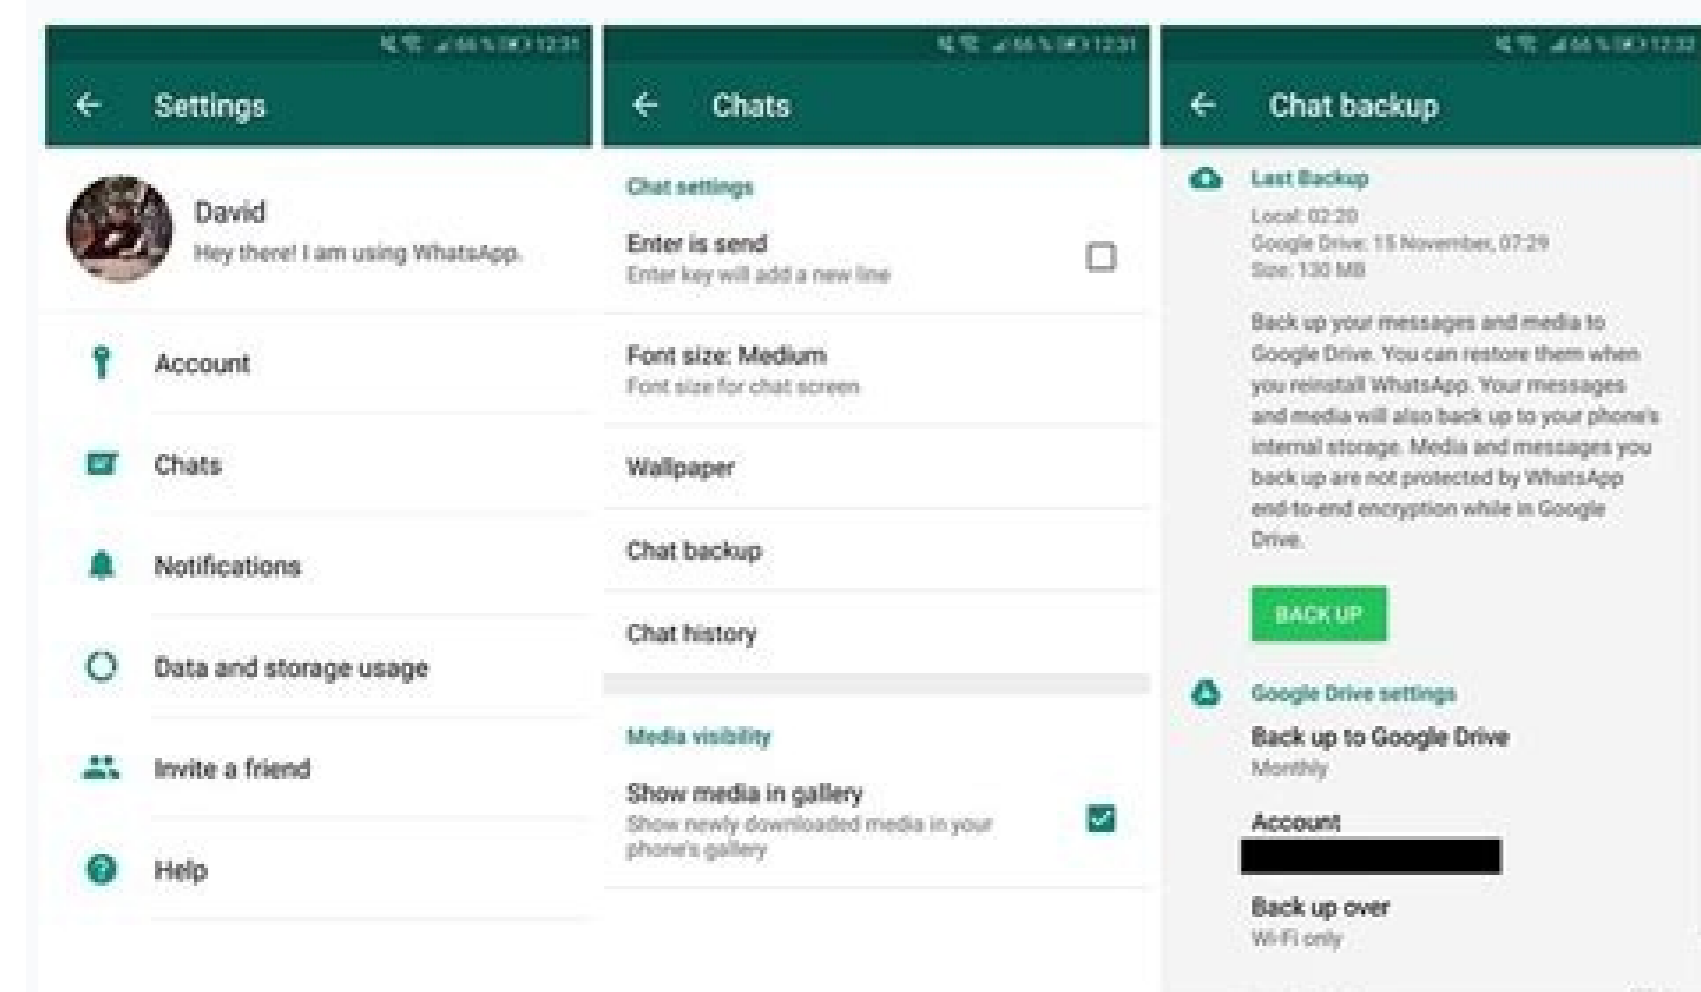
66% 12:31

Settings

David
Hey there! I am using WhatsApp.

Account

Chats

Notifications

Data and storage usage

Invite a friend

Help

66% 12:31

Chats

Chat settings

Enter is send
Enter key will add a new line

Font size: Medium
Font size for chat screen

Wallpaper

Chat backup

Chat history

Media visibility

Show media in gallery
Show newly downloaded media in your phone's gallery

66% 12:32

Chat backup

Last Backup
Local: 02:20
Google Drive: 15 November, 07:29
Size: 130 MB

Back up your messages and media to Google Drive. You can restore them when you reinstall WhatsApp. Your messages and media will also back up to your phone's internal storage. Media and messages you back up are not protected by WhatsApp end-to-end encryption while in Google Drive.

BACK UP

Google Drive settings

Back up to Google Drive
Monthly

Account

Back up over
Wi-Fi only